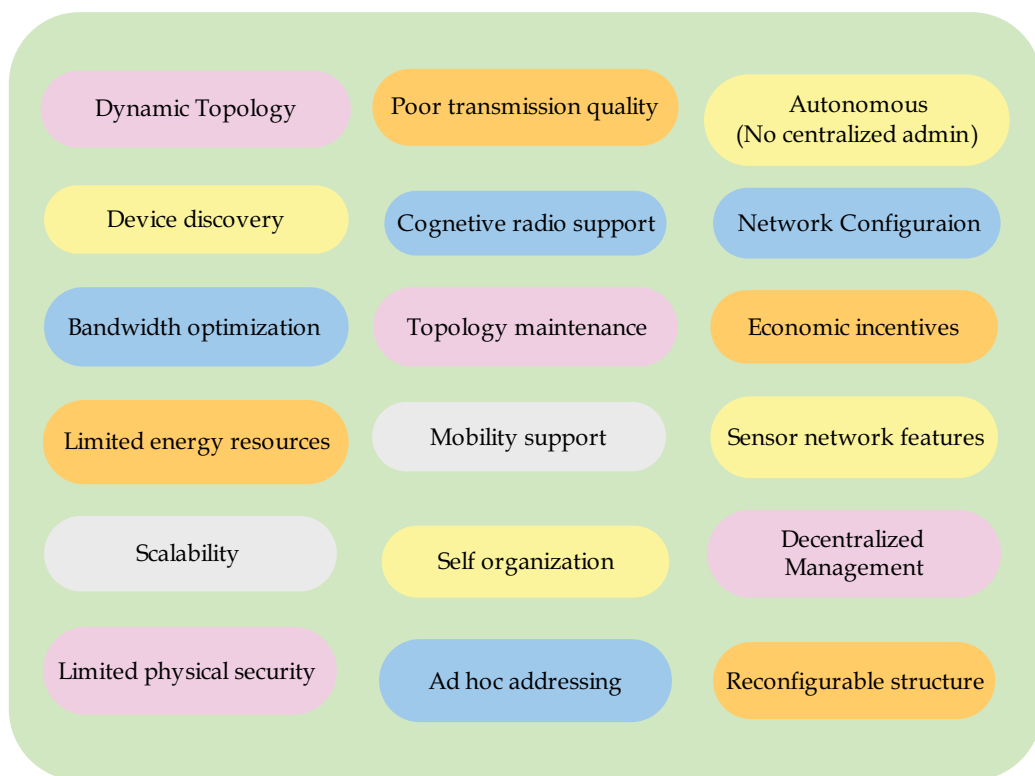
Dynamic Topology

Poor transmission quality

Autonomous
(No centralized admin)

Device discovery

Cognetive radio support

Network Configuraion

Bandwidth optimization

Topology maintenance

Economic incentives

Limited energy resources

Mobility support

Sensor network features

Scalability

Self organization

Decentralized Management

Limited physical security

Ad hoc addressing

Reconfigurable structure